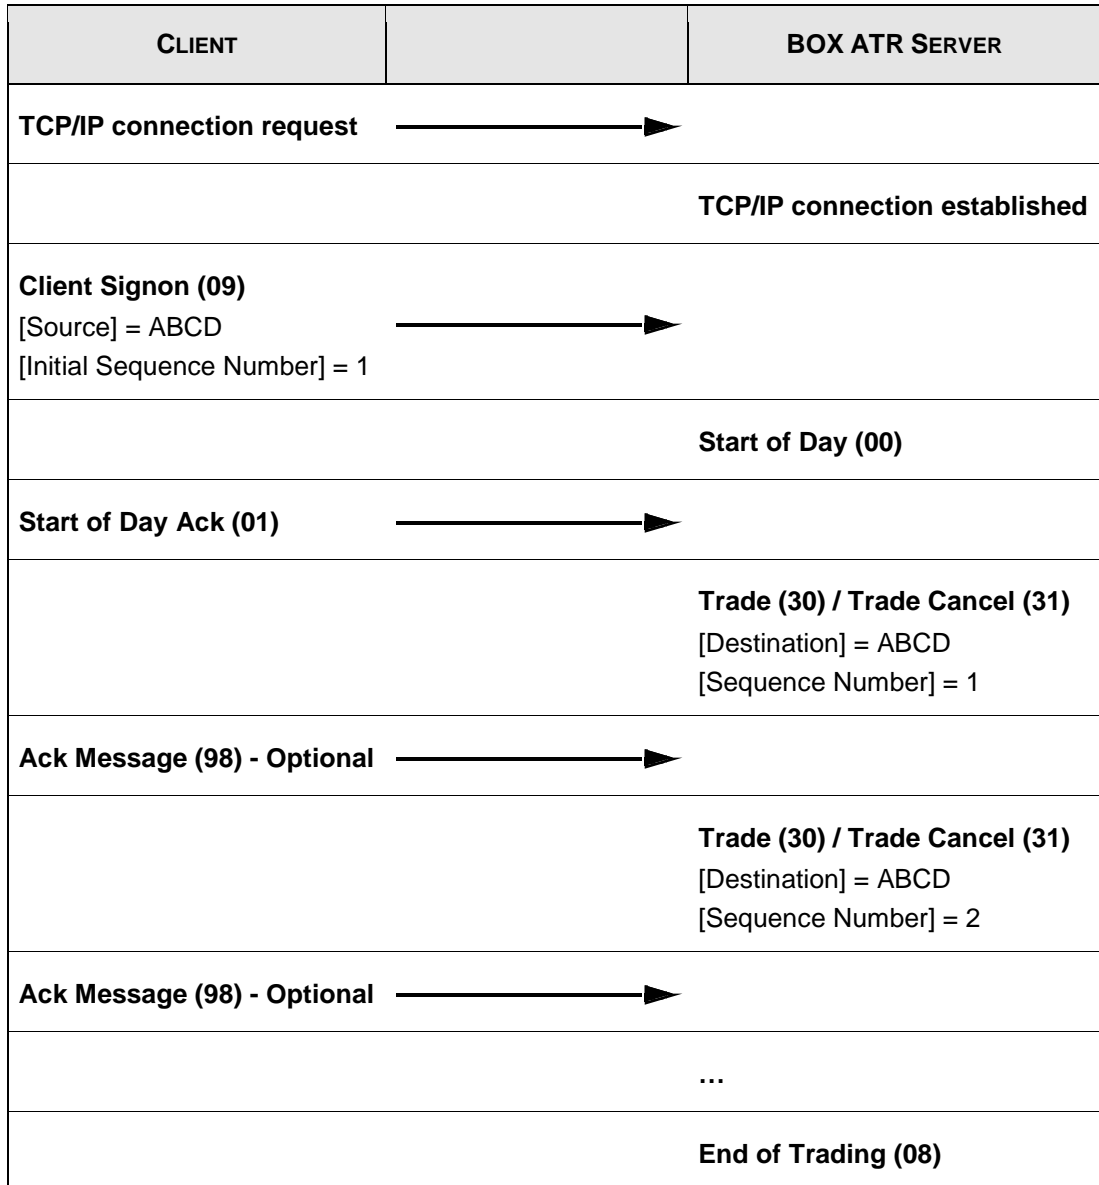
| CLIENT | | BOX ATR SERVER |
|---|---|---|
| **TCP/IP connection request** | | |
| | | **TCP/IP connection established** |
| **Client Signon (09)** [Source] = ABCD [Initial Sequence Number] = 1 | | |
| | | **Start of Day (00)** |
| **Start of Day Ack (01)** | | |
| | | **Trade (30) / Trade Cancel (31)** [Destination] = ABCD [Sequence Number] = 1 |
| **Ack Message (98) - Optional** | | |
| | | **Trade (30) / Trade Cancel (31)** [Destination] = ABCD [Sequence Number] = 2 |
| **Ack Message (98) - Optional** | | |
| | | **…** |
| | | **End of Trading (08)** |